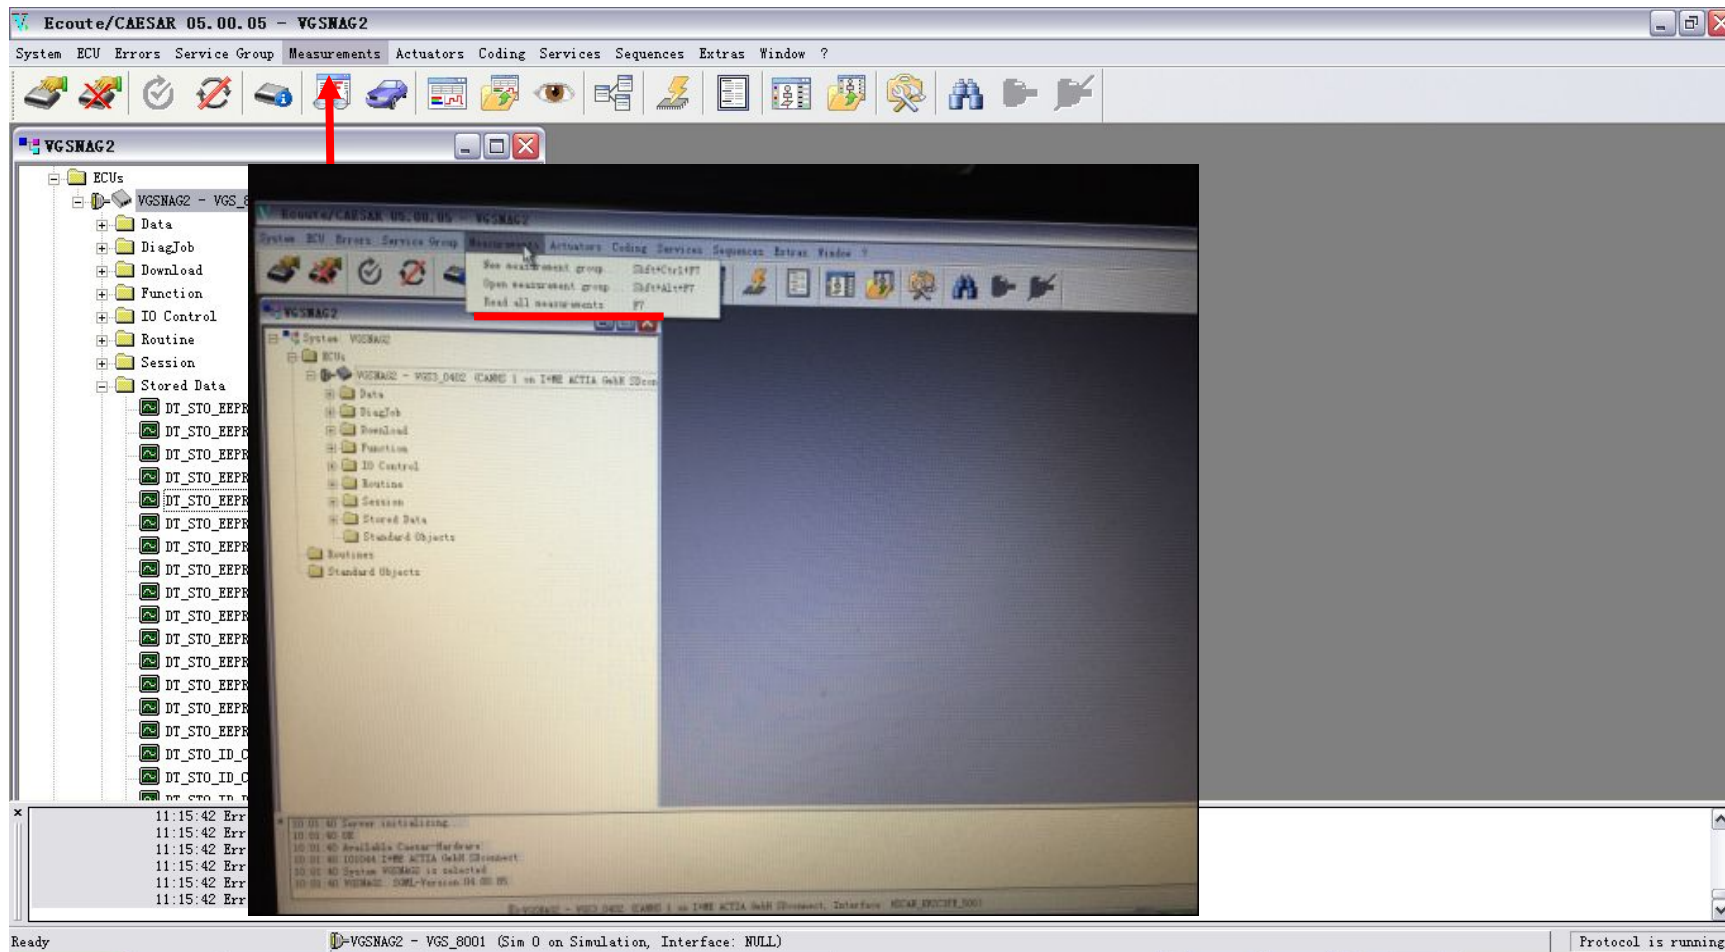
Ecoute/CAESAR 05.00.05 - VGSNAG2

System ECU Errors Service Group Measurements Actuators Coding Services Sequences Extras Window ?

VGSNAG2

ECUs
VGSNAG2 - VGS_8
Data
DiagJob
Download
Function
IO Control
Routine
Session
Stored Data
DT_STO_EEPR
DT_STO_EEPR
DT_STO_EEPR
DT_STO_EEPR
DT_STO_EEPR
DT_STO_EEPR
DT_STO_EEPR
DT_STO_EEPR
DT_STO_EEPR
DT_STO_EEPR
DT_STO_EEPR
DT_STO_EEPR
DT_STO_EEPR
DT_STO_EEPR
DT_STO_EEPR
DT_STO_ID_C
DT_STO_ID_C

Ecoute/CAESAR 05.00.05 - VGSNAG2
System ECU Errors Service Group Measurements Actuators Coding Services Sequences Extras Window ?
New measurement group... Shift+Ctrl+F7
Open measurement group... Shift+Alt+F7
Read all measurements F7
VGSNAG2
System: VGSNAG2
ECUs
VGSNAG2 - VGS3_0402 (CAN0 1 on I+ME ACTIA GmbH SDconnect
Data
DiagJob
Download
Function
IO Control
Routine
Session
Stored Data
Standard Objects
Routines
Standard Objects
10:01:40 Server initializing
10:01:40 OK
10:01:40 Available Caesar-Hardware
10:01:40 101064 I+ME ACTIA GmbH SDconnect
10:01:40 System VGSNAG2 is selected
10:01:40 VGSNAG2, SOML-Version 04.00.05
VGSNAG2 - VGS3_0402 (CAN0 1 on I+ME ACTIA GmbH SDconnect, Interface: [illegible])

11:15:42 Err
11:15:42 Err
11:15:42 Err
11:15:42 Err
11:15:42 Err
11:15:42 Err

Ready
VGSNAG2 - VGS_8001 (Sim 0 on Simulation, Interface: NULL)
Protocol is running